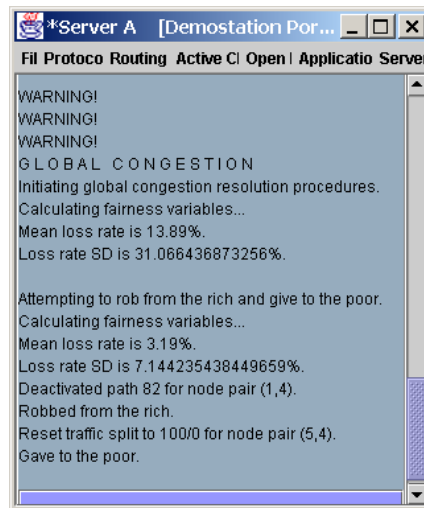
*Server A [Demostation Por...

Fil Protoco Routing Active Cl Open I Applicatio Server

WARNING!
WARNING!
WARNING!
GLOBAL CONGESTION
Initiating global congestion resolution procedures.
Calculating fairness variables...
Mean loss rate is 13.89%.
Loss rate SD is 31.066436873256%.

Attempting to rob from the rich and give to the poor.
Calculating fairness variables...
Mean loss rate is 3.19%.
Loss rate SD is 7.144235438449659%.
Deactivated path 82 for node pair (1,4).
Robbed from the rich.
Reset traffic split to 100/0 for node pair (5,4).
Gave to the poor.